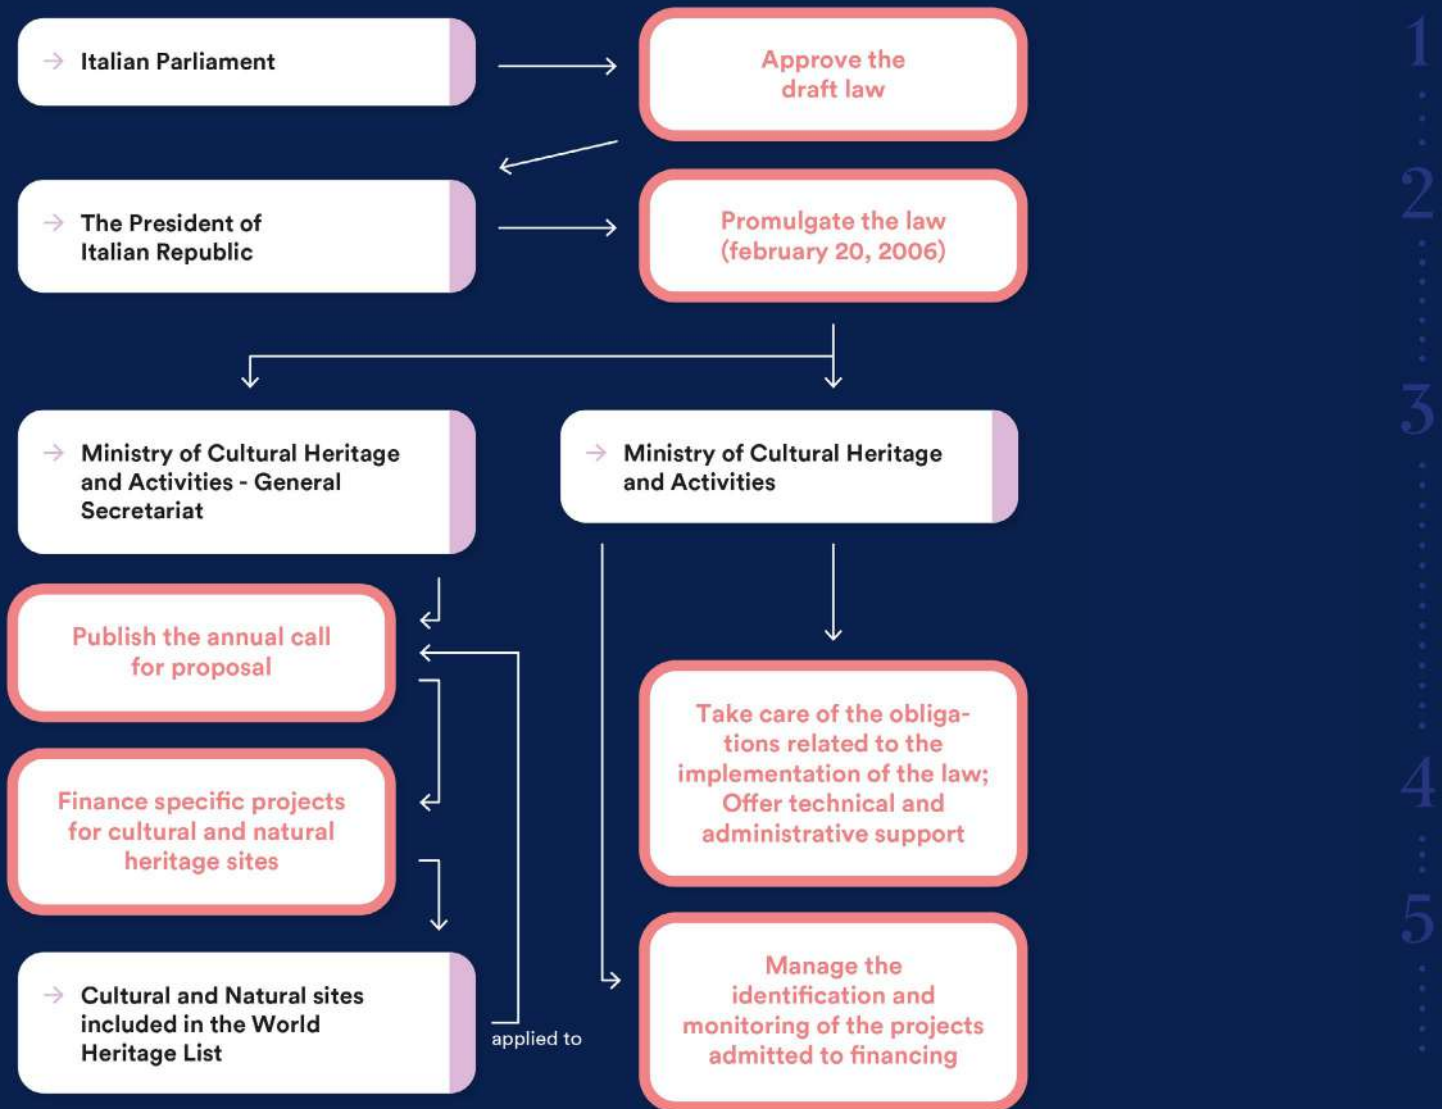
Italian Parliament

Approve the draft law

The President of Italian Republic

Promulgate the law (february 20, 2006)

Ministry of Cultural Heritage and Activities - General Secretariat

Ministry of Cultural Heritage and Activities

Publish the annual call for proposal

Finance specific projects for cultural and natural heritage sites

Take care of the obligations related to the implementation of the law; Offer technical and administrative support

Cultural and Natural sites included in the World Heritage List

applied to

Manage the identification and monitoring of the projects admitted to financing

1

2

3

4

5